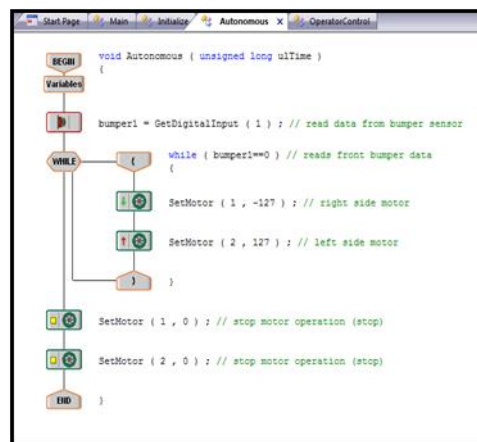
Start Page | Main | Initialize | Autonomous X | OperatorControl

BEGIN
void Autonomous ( unsigned long ulTime )
{

Variables

bumper1 = GetDigitalInput ( 1 ) ; // read data from bumper sensor

WHILE
(
while ( bumper1==0 ) // reads front bumper data
{

SetMotor ( 1 , -127 ) ; // right side motor

SetMotor ( 2 , 127 ) ; // left side motor

)
}

SetMotor ( 1 , 0 ) ; // stop motor operation (stop)

SetMotor ( 2 , 0 ) ; // stop motor operation (stop)

END
}